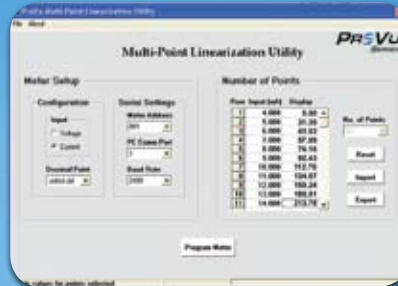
ProVu Multi-Point Linearization Utility

File About

Multi-Point Linearization Utility

PROVU

Meter Setup

Configuration

Input

Voltage

Current

Decimal Point

Serial Settings

Meter Address

PC Comm Port

Baud Rate

Number of Points

Row Input (mA) Display

| Row | Input (mA) | Display |
|---|---|---|
| 1 | 4.000 | 0.00 |
| 2 | 5.000 | 21.35 |
| 3 | 6.000 | 40.83 |
| 4 | 7.000 | 57.99 |
| 5 | 8.000 | 74.16 |
| 6 | 9.000 | 92.43 |
| 7 | 10.000 | 112.75 |
| 8 | 11.000 | 134.87 |
| 9 | 12.000 | 159.24 |
| 10 | 13.000 | 185.61 |
| 11 | 14.000 | 213.79 |

No. of Points

Reset

Import

Export

Program Meter